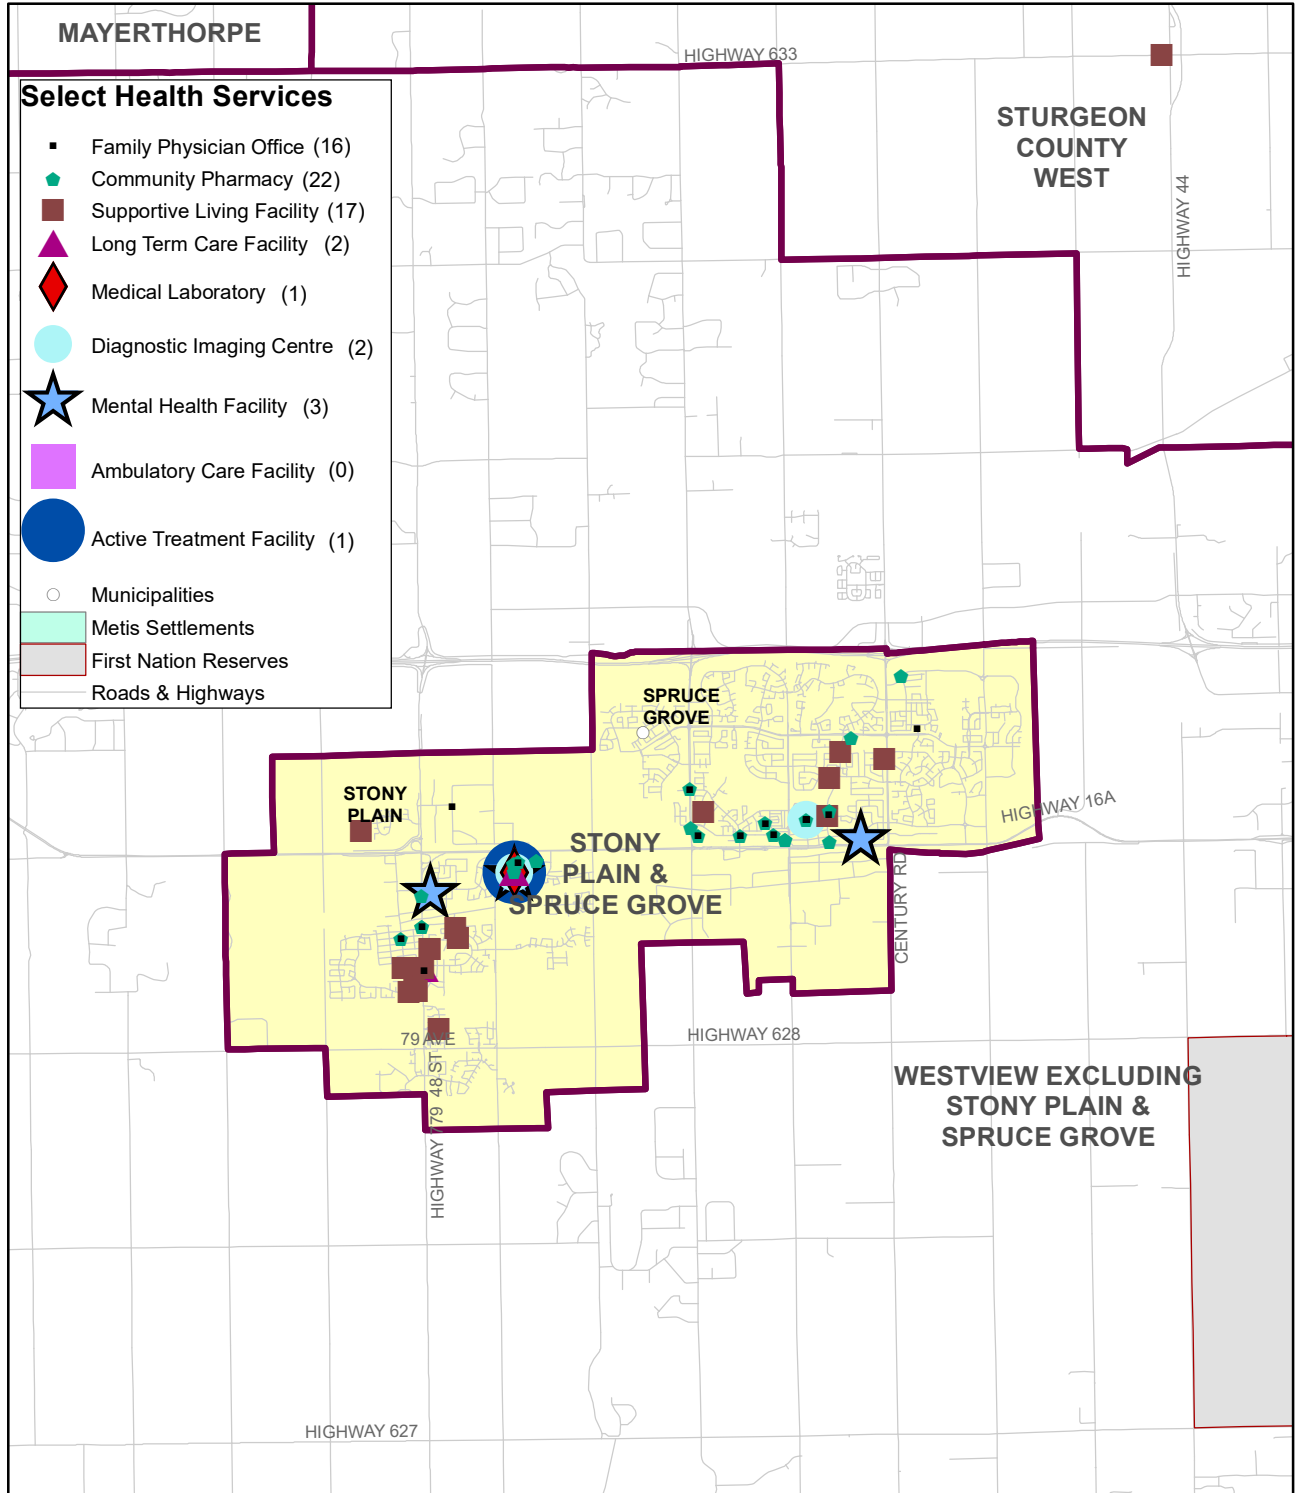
MAYERTHORPE

Select Health Services

Family Physician Office (16)
Community Pharmacy (22)
Supportive Living Facility (17)
Long Term Care Facility (2)
Medical Laboratory (1)
Diagnostic Imaging Centre (2)
Mental Health Facility (3)
Ambulatory Care Facility (0)
Active Treatment Facility (1)
Municipalities
Metis Settlements
First Nation Reserves
Roads & Highways

HIGHWAY 633

STURGEON COUNTY WEST

HIGHWAY 44

SPRUCE GROVE

STONY PLAIN

STONY PLAIN & SPRUCE GROVE

HIGHWAY 16A

CENTURY RD

79 AVE

48 ST

HIGHWAY 779

HIGHWAY 628

WESTVIEW EXCLUDING STONY PLAIN & SPRUCE GROVE

HIGHWAY 627